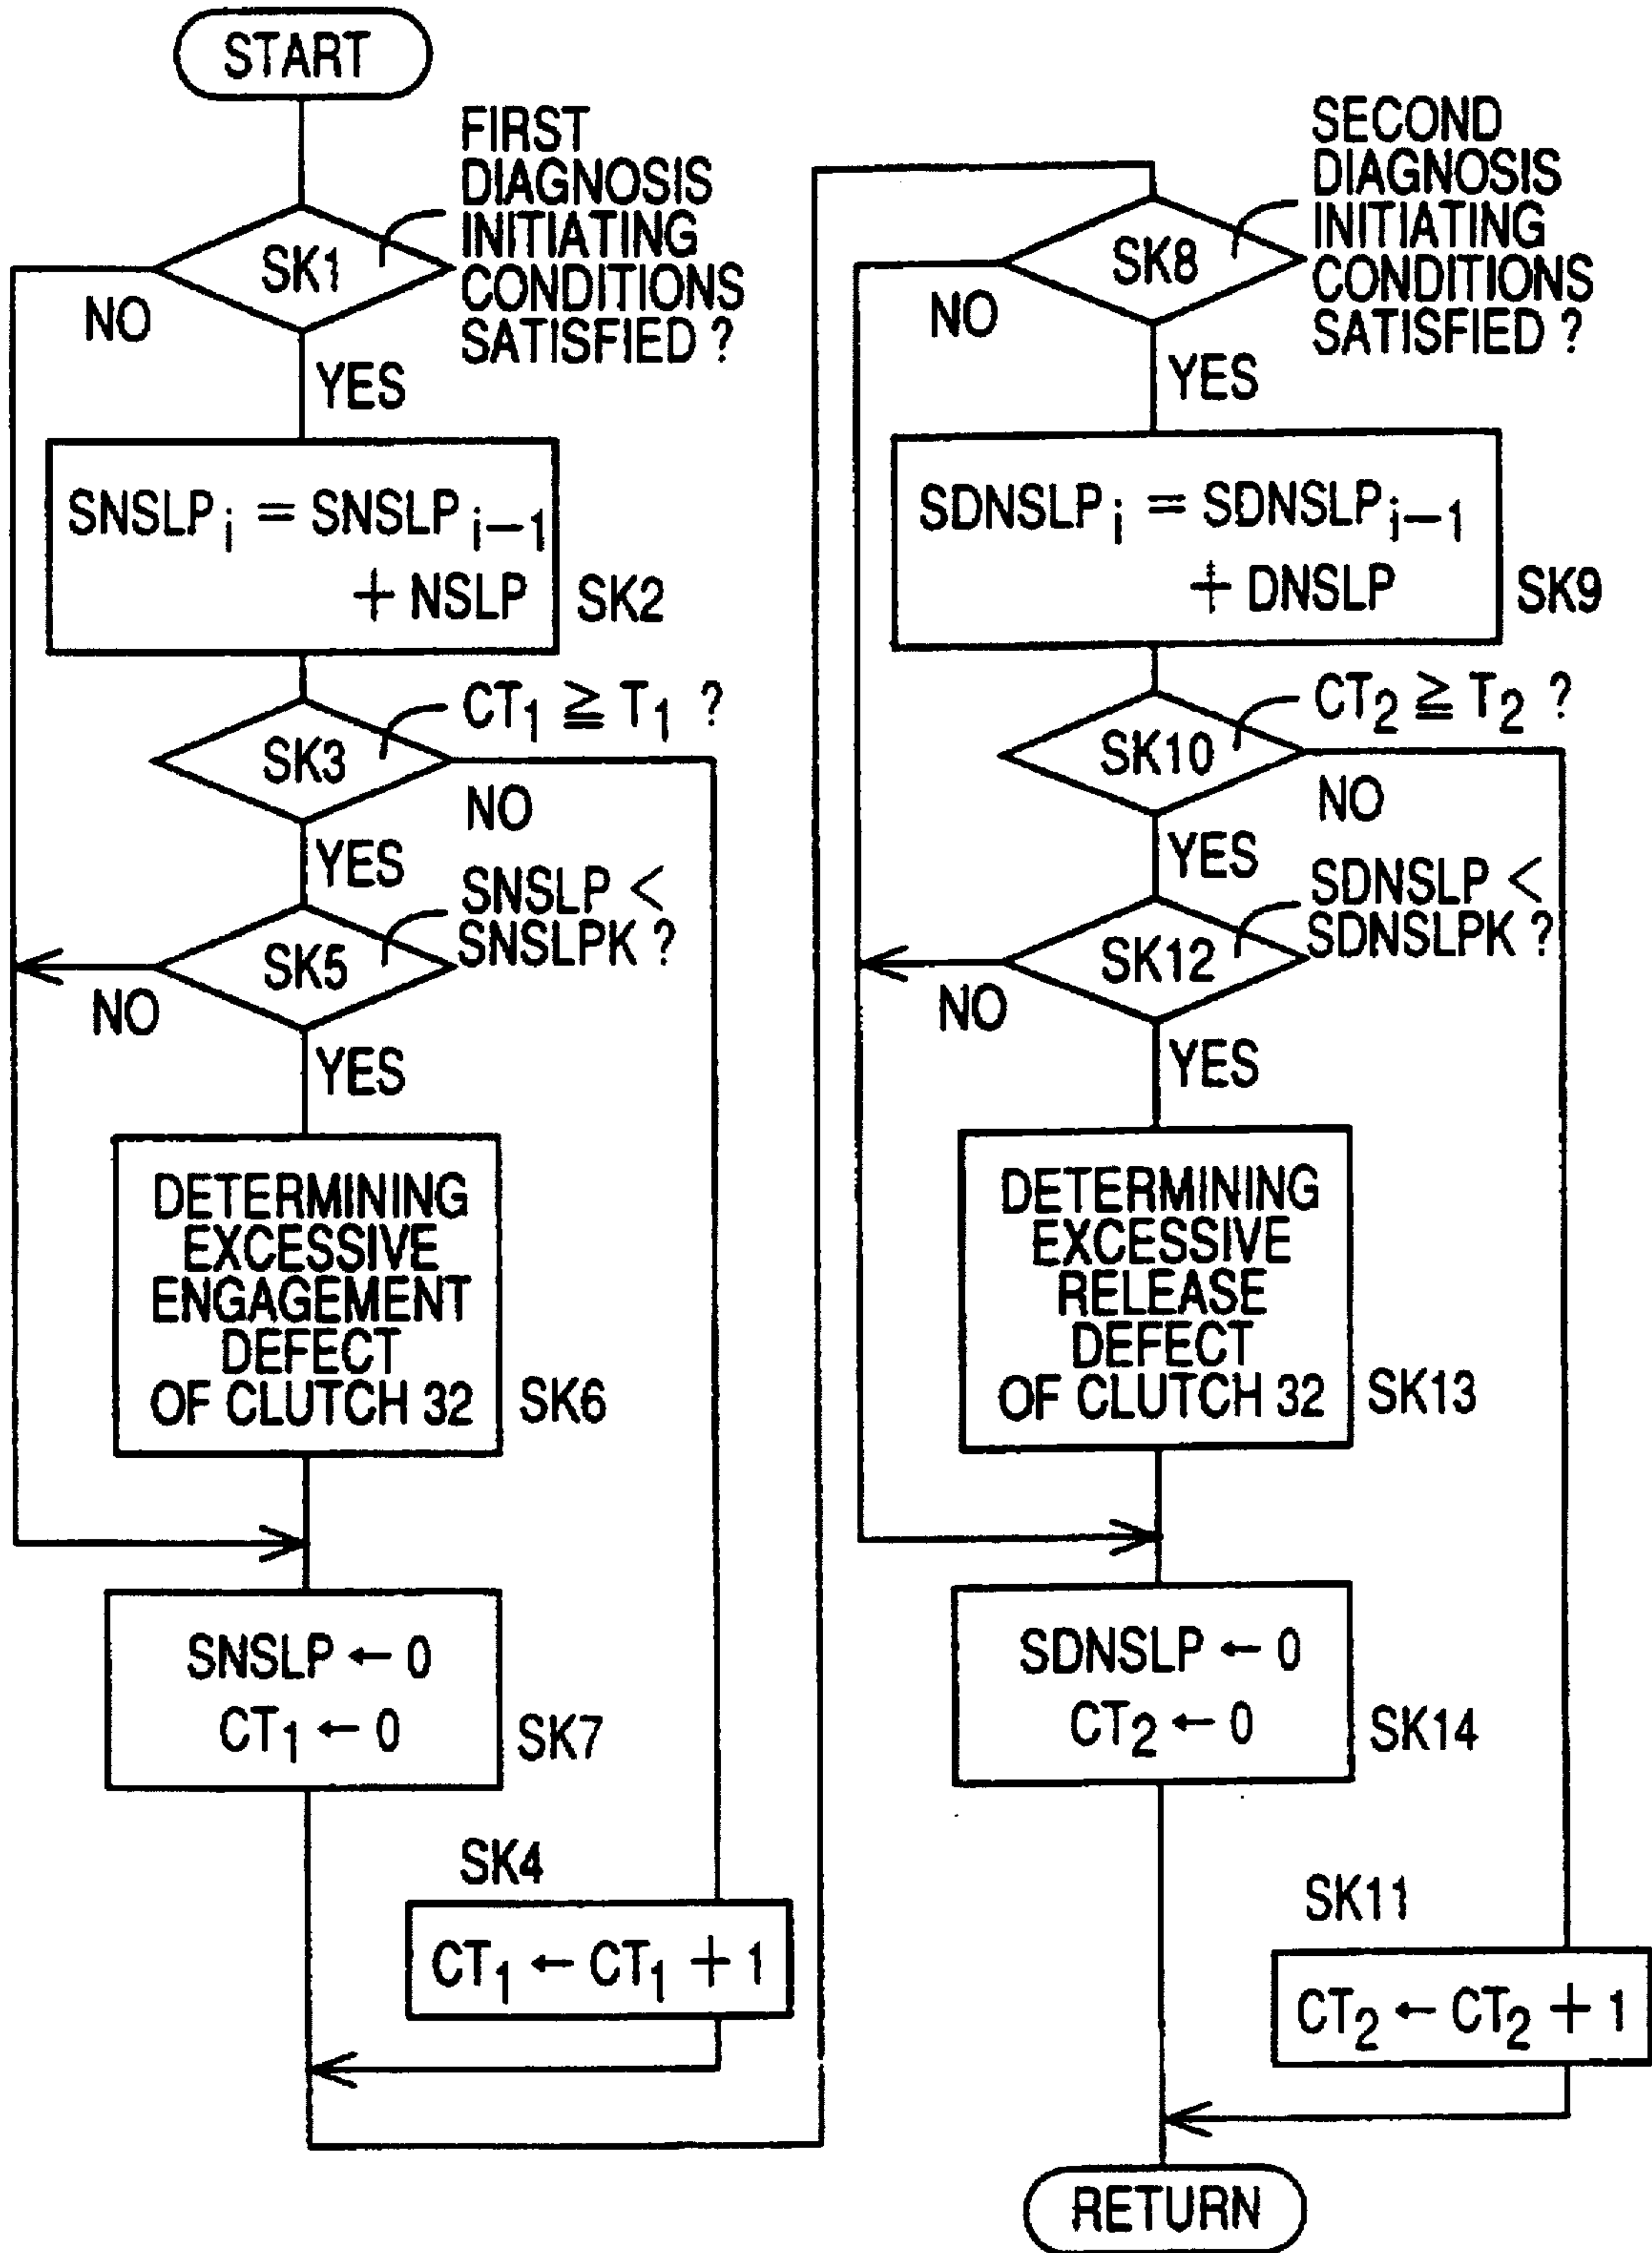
START

SK1

FIRST DIAGNOSIS INITIATING CONDITIONS SATISFIED ?

NO

YES

$SNSLP_i = SNSLP_{i-1} + NSLP$

SK2

SK3

$CT_1 \geqq T_1$ ?

NO

YES

SK5

SNSLP < SNSLPK ?

NO

YES

DETERMINING EXCESSIVE ENGAGEMENT DEFECT OF CLUTCH 32

SK6

$SNSLP \leftarrow 0$
$CT_1 \leftarrow 0$

SK7

SK4

$CT_1 \leftarrow CT_1 + 1$

SK8

SECOND DIAGNOSIS INITIATING CONDITIONS SATISFIED ?

NO

YES

$SDNSLP_i = SDNSLP_{i-1} + DNSLP$

SK9

SK10

$CT_2 \geqq T_2$ ?

NO

YES

SK12

SDNSLP < SDNSLPK ?

NO

YES

DETERMINING EXCESSIVE RELEASE DEFECT OF CLUTCH 32

SK13

$SDNSLP \leftarrow 0$
$CT_2 \leftarrow 0$

SK14

SK11

$CT_2 \leftarrow CT_2 + 1$

RETURN